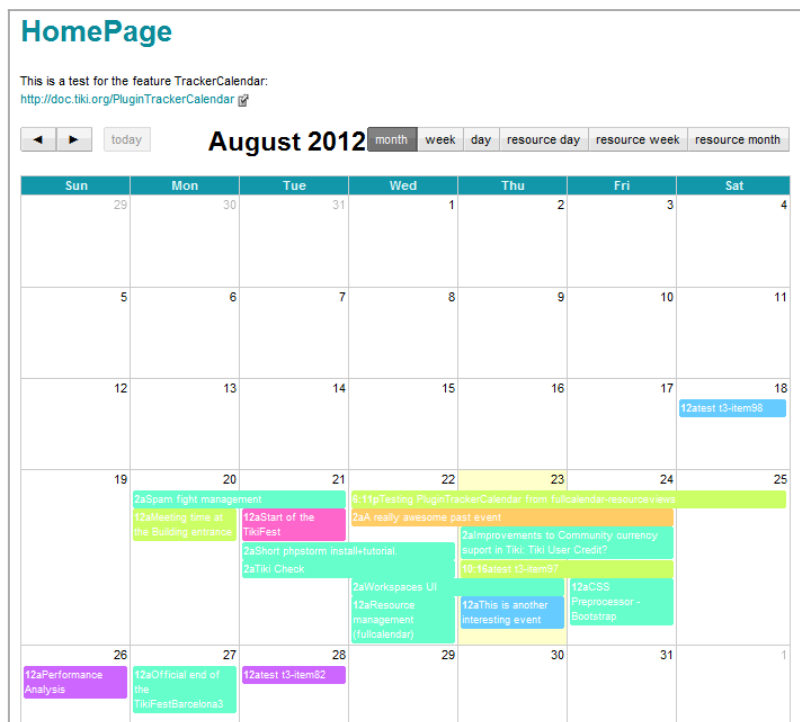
HomePage

This is a test for the feature TrackerCalendar:
http://doc.tiki.org/PluginTrackerCalendar

◄ ► today

August 2012

month week day resource day resource week resource month

| Sun | Mon | Tue | Wed | Thu | Fri | Sat |
|---|---|---|---|---|---|---|
| 29 | 30 | 31 | 1 | 2 | 3 | 4 |
| 5 | 6 | 7 | 8 | 9 | 10 | 11 |
| 12 | 13 | 14 | 15 | 16 | 17 | 18 12atest t3-item98 |
| 19 | 20 2aSpam fight management 12aMeeting time at the Building entrance | 21 12aStart of the TikiFest 2aShort phpstorm install+tutorial. 2aTiki Check | 22 6:11pTesting PluginTrackerCalendar from fullcalendar-resourceviews 2aA really awesome past event 2aWorkspaces UI 12aResource management (fullcalendar) | 23 2aImprovements to Community currency suport in Tiki: Tiki User Credit? 10:16atest t3-item97 12aThis is another interesting event | 24 12aCSS Preprocessor - Bootstrap | 25 |
| 26 12aPerformance Analysis | 27 12aOfficial end of the TikiFestBarcelona3 | 28 12atest t3-item82 | 29 | 30 | 31 | 1 |